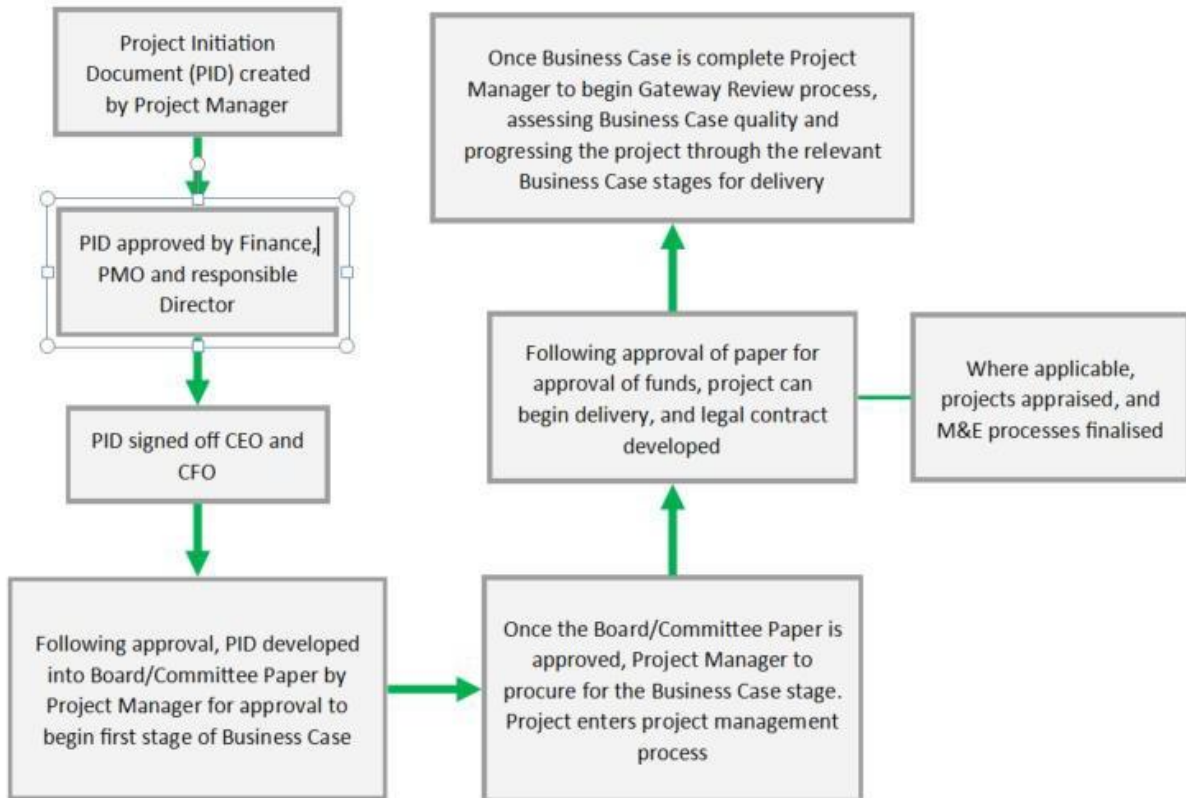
Project Initiation Document (PID) created by Project Manager

PID approved by Finance, PMO and responsible Director

PID signed off CEO and CFO

Following approval, PID developed into Board/Committee Paper by Project Manager for approval to begin first stage of Business Case

Once the Board/Committee Paper is approved, Project Manager to procure for the Business Case stage. Project enters project management process

Following approval of paper for approval of funds, project can begin delivery, and legal contract developed

Where applicable, projects appraised, and M&E processes finalised

Once Business Case is complete Project Manager to begin Gateway Review process, assessing Business Case quality and progressing the project through the relevant Business Case stages for delivery